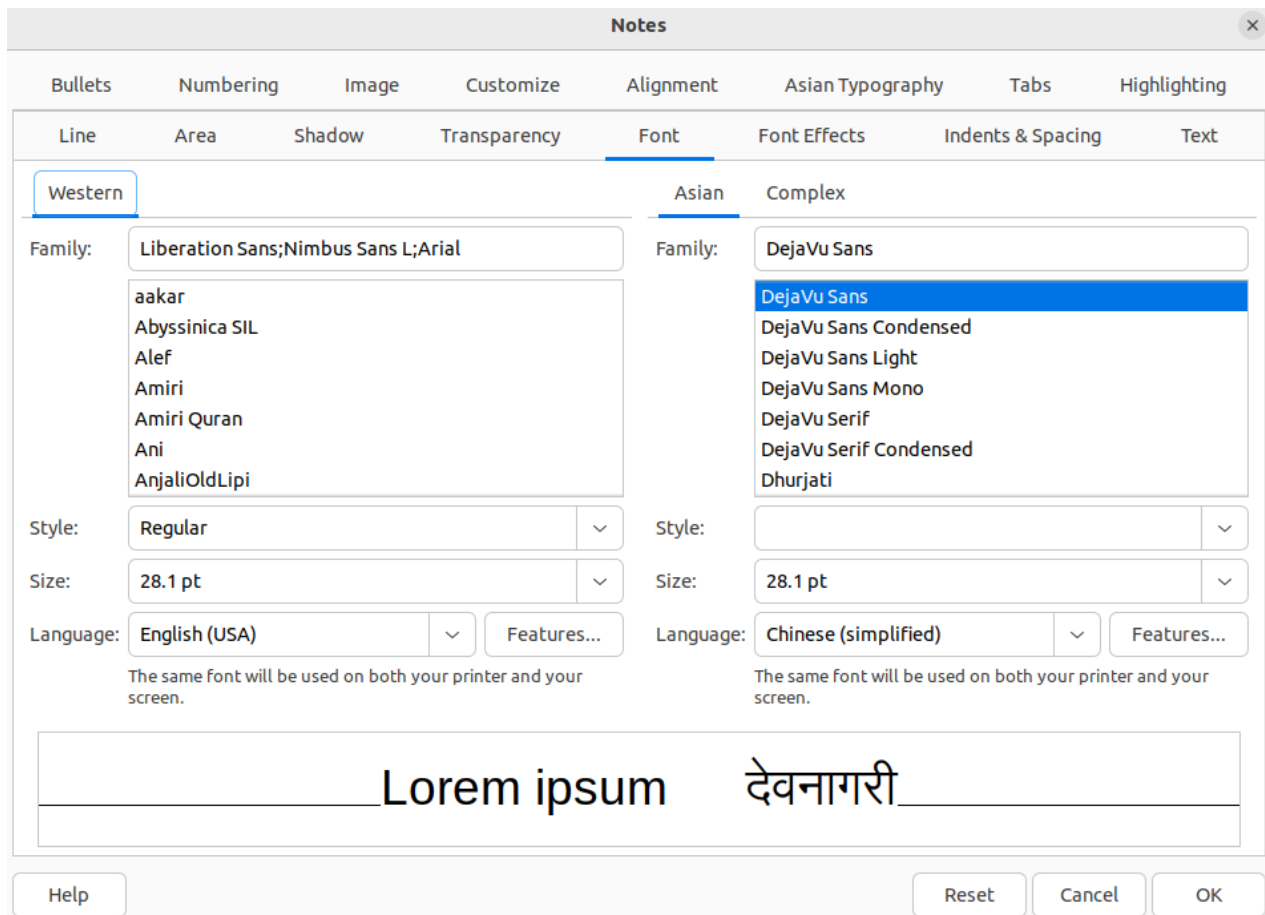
Notes

Bullets Numbering Image Customize Alignment Asian Typography Tabs Highlighting

Line Area Shadow Transparency Font Font Effects Indents & Spacing Text

Western

Family: Liberation Sans;Nimbus Sans L;Arial

aakar
Abyssinica SIL
Alef
Amiri
Amiri Quran
Ani
AnjaliOldLipi

Style: Regular

Size: 28.1 pt

Language: English (USA) Features...

The same font will be used on both your printer and your screen.

Asian Complex

Family: DejaVu Sans

DejaVu Sans
DejaVu Sans Condensed
DejaVu Sans Light
DejaVu Sans Mono
DejaVu Serif
DejaVu Serif Condensed
Dhurjati

Style:

Size: 28.1 pt

Language: Chinese (simplified) Features...

The same font will be used on both your printer and your screen.

Lorem ipsum देवनागरी

Help Reset Cancel OK